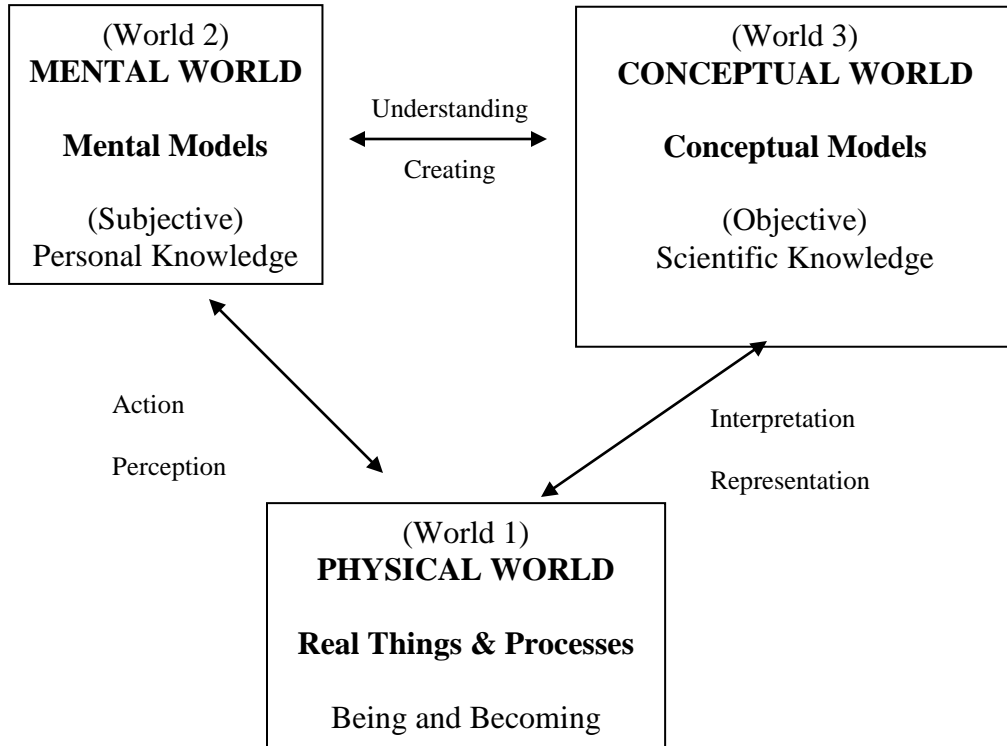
(World 2)
**MENTAL WORLD**

**Mental Models**

(Subjective)
Personal Knowledge

Understanding

Creating

(World 3)
**CONCEPTUAL WORLD**

**Conceptual Models**

(Objective)
Scientific Knowledge

Action

Perception

Interpretation

Representation

(World 1)
**PHYSICAL WORLD**

**Real Things & Processes**

Being and Becoming